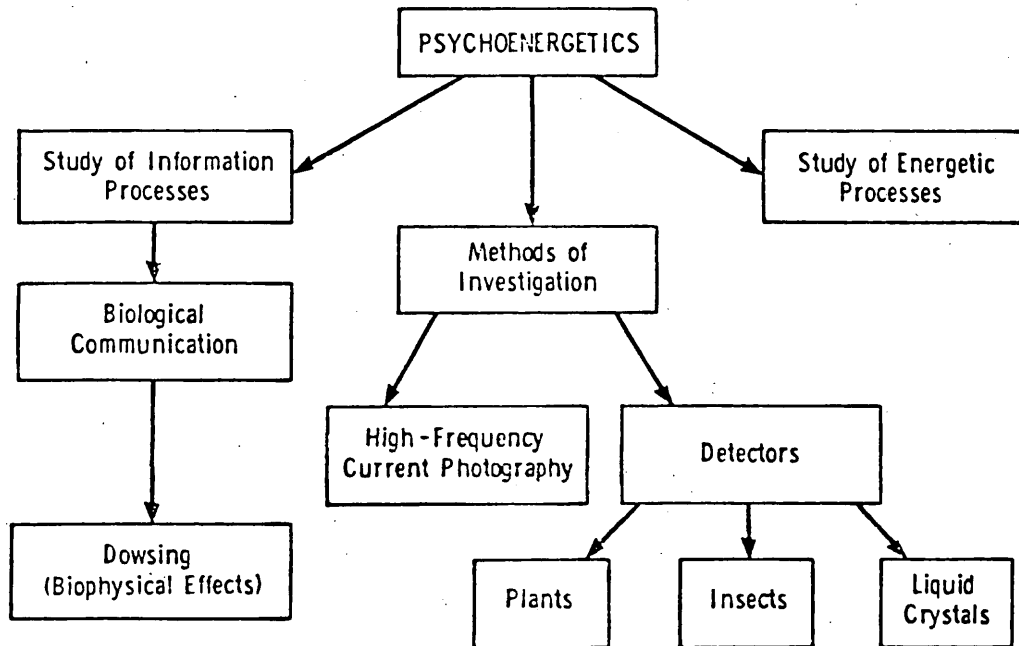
PSYCHOENERGETICS

Study of Information Processes

Methods of Investigation

Study of Energetic Processes

Biological Communication

Dowsing (Biophysical Effects)

High-Frequency Current Photography

Detectors

Plants

Insects

Liquid Crystals